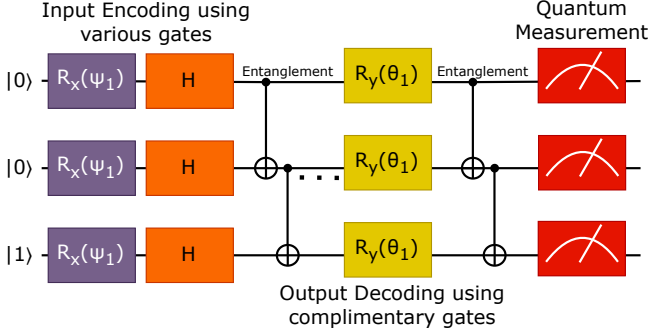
Input Encoding using various gates

Quantum Measurement

$|0\rangle$ $R_x(\psi_1)$ H Entanglement $R_y(\theta_1)$ Entanglement

$|0\rangle$ $R_x(\psi_1)$ H $R_y(\theta_1)$

$|1\rangle$ $R_x(\psi_1)$ H $R_y(\theta_1)$

Output Decoding using complimentary gates